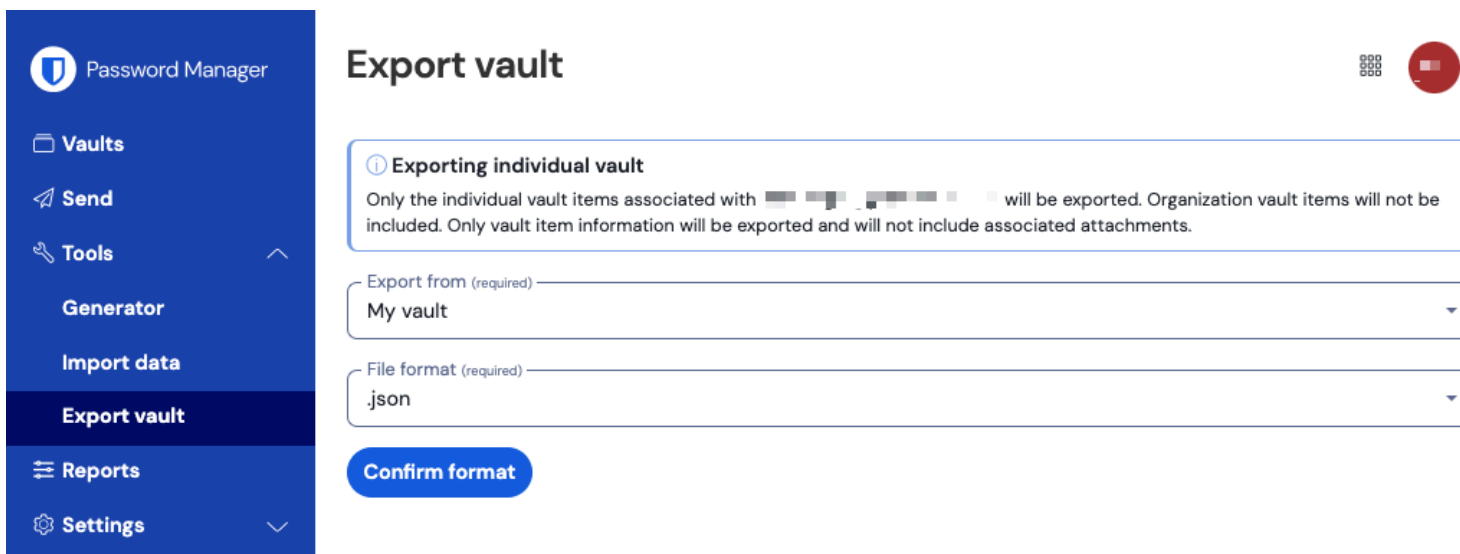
Password Manager

Vaults

Send

Tools

Generator

Import data

Export vault

Reports

Settings

Export vault

Exporting individual vault

Only the individual vault items associated with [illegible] will be exported. Organization vault items will not be included. Only vault item information will be exported and will not include associated attachments.

Export from (required)

My vault

File format (required)

.json

Confirm format